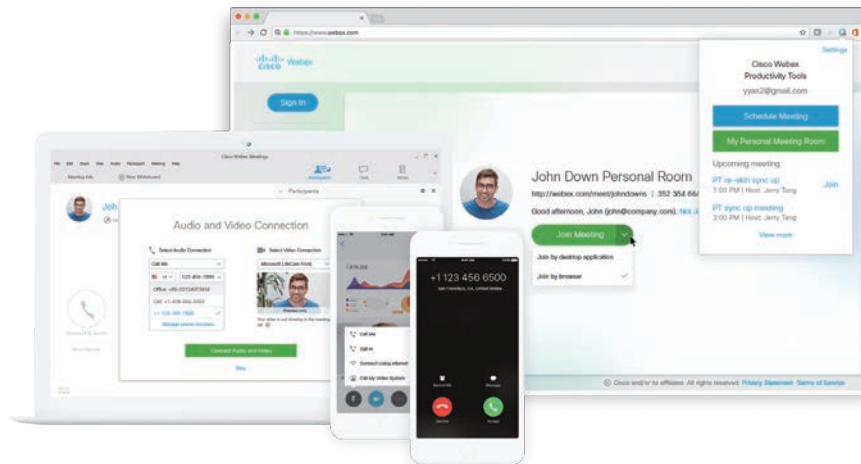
https://www.webex.com

cisco Webex

Sign In

Settings

Cisco Webex Productivity Tools

yyan2@gmail.com

Schedule Meeting

My Personal Meeting Room

Upcoming meeting

PT re-skin sync up
1:00 PM | Host: Jerry Teng

Join

PT sync up meeting
3:00 PM | Host: Jerry Teng

View more

John Down Personal Room

http://webex.com/meet/johndowns | 352 354 664

Good afternoon, John (john@company.com). Not J

Join Meeting

Join by desktop application

Join by browser

© Cisco and/or its affiliates. All rights reserved. Privacy Statement Terms of Service

Cisco Webex Meetings

Meeting Info

New Whiteboard

Participants

Chat

Notes

John

Audio and Video Connection

Select Audio Connection

Call Me

Office: +86-02124073434

Cell: +1-408-555-5353

Manage phone numbers

Select Video Connection

Microsoft LifeCam Front

Connect Audio and Video

Skip

Call me

Call in

Connect using internet

Call My Video System

+1 123 456 6500

San Francisco, CA, United States

Decline

Accept